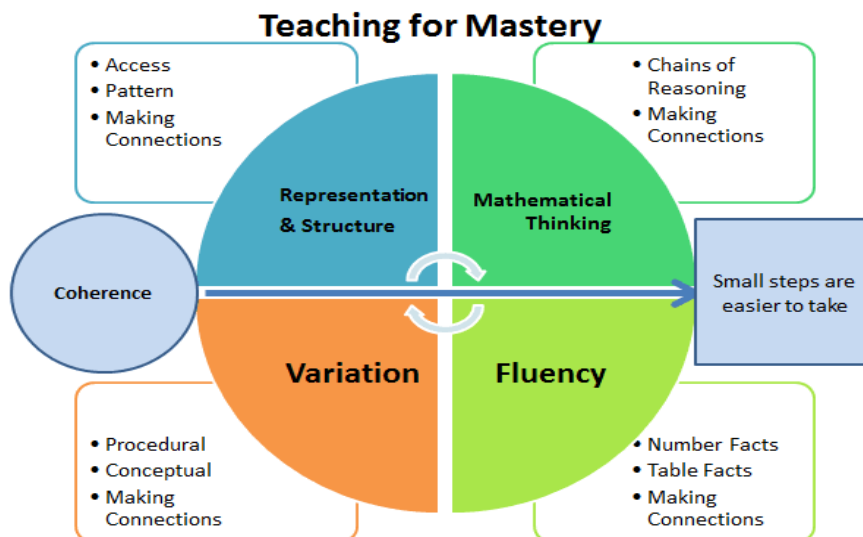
Teaching for Mastery

• Access
• Pattern
• Making Connections

• Chains of Reasoning
• Making Connections

Representation & Structure

Mathematical Thinking

Coherence

Small steps are easier to take

Variation

Fluency

• Procedural
• Conceptual
• Making Connections

• Number Facts
• Table Facts
• Making Connections